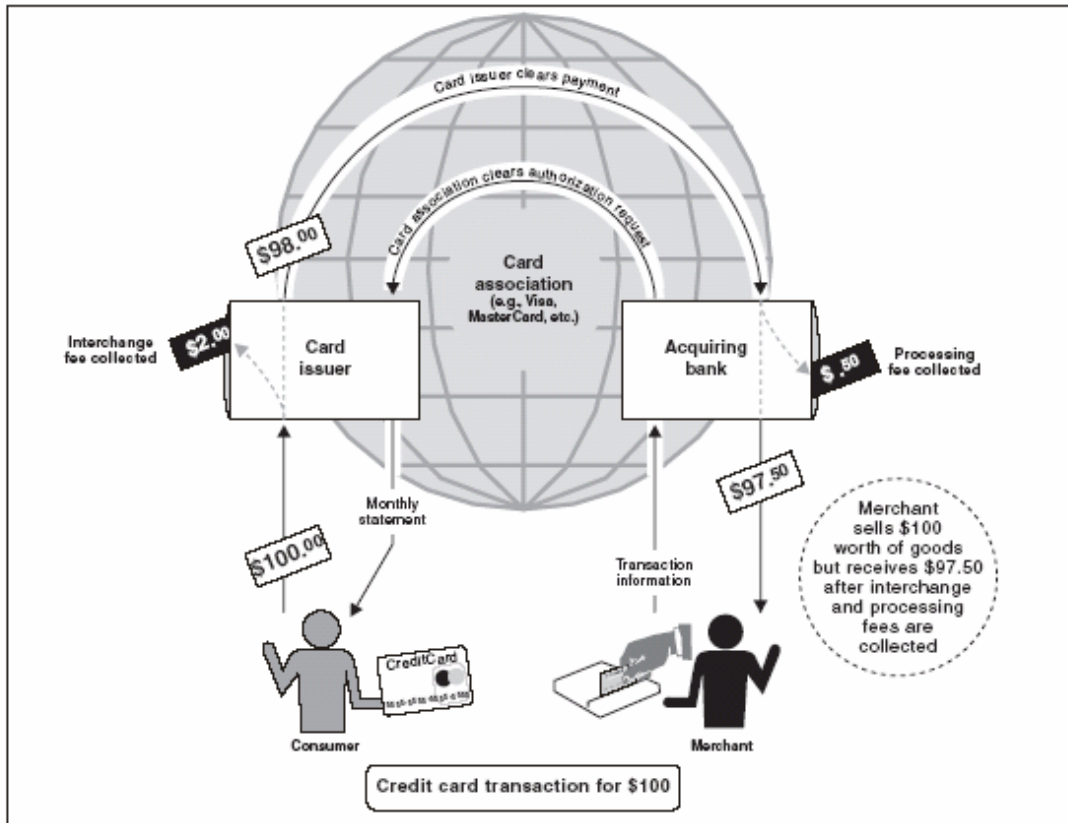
Card issuer clears payment

Card association clears authorization request

$98.00

Card association (e.g., Visa, MasterCard, etc.)

Interchange fee collected

$2.00

Card issuer

Acquiring bank

$ .50

Processing fee collected

Monthly statement

$97.50

Merchant sells $100 worth of goods but receives $97.50 after interchange and processing fees are collected

$100.00

Transaction information

CreditCard

Consumer

Merchant

Credit card transaction for $100